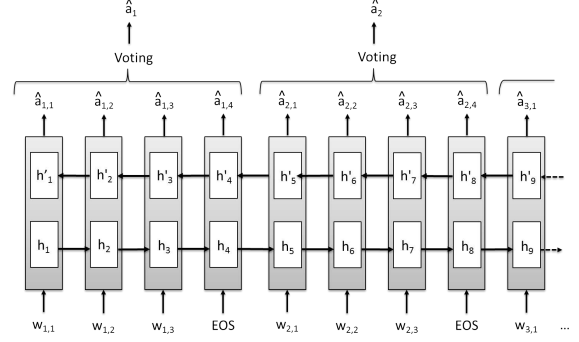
$\hat{a}_1$

Voting

$\hat{a}_2$

Voting

$\hat{a}_{1,1}$ $\hat{a}_{1,2}$ $\hat{a}_{1,3}$ $\hat{a}_{1,4}$ $\hat{a}_{2,1}$ $\hat{a}_{2,2}$ $\hat{a}_{2,3}$ $\hat{a}_{2,4}$ $\hat{a}_{3,1}$

$h'_1$ $h'_2$ $h'_3$ $h'_4$ $h'_5$ $h'_6$ $h'_7$ $h'_8$ $h'_9$

$h_1$ $h_2$ $h_3$ $h_4$ $h_5$ $h_6$ $h_7$ $h_8$ $h_9$

$w_{1,1}$ $w_{1,2}$ $w_{1,3}$ EOS $w_{2,1}$ $w_{2,2}$ $w_{2,3}$ EOS $w_{3,1}$ ...